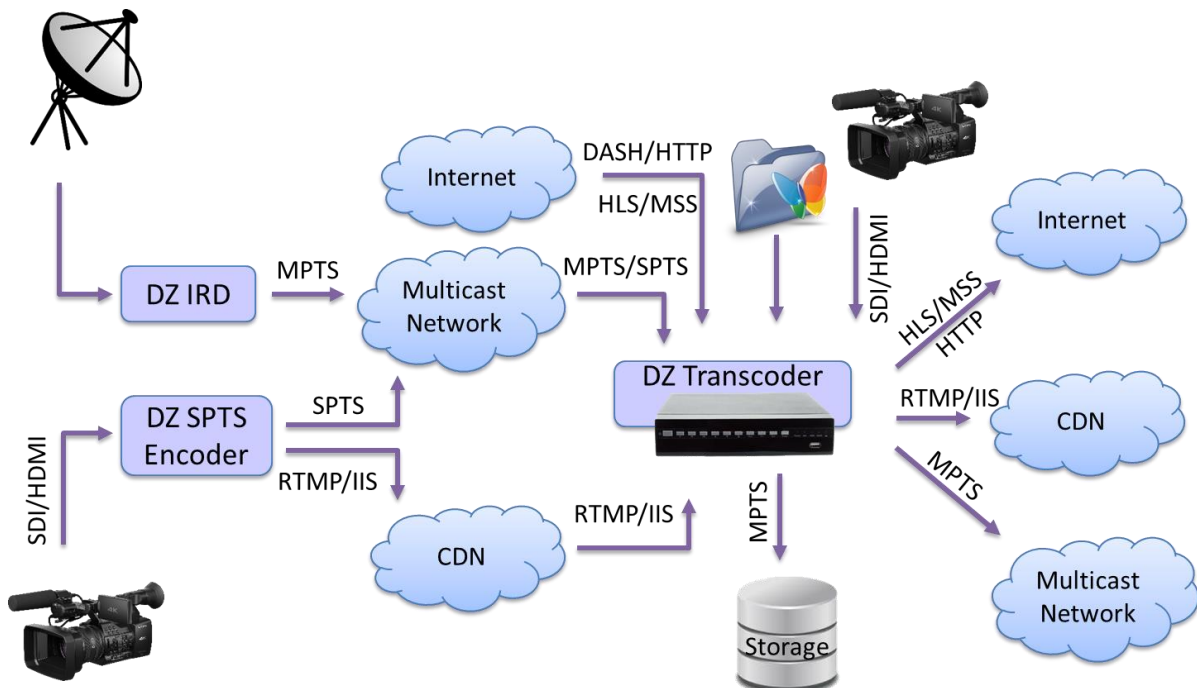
Internet

DASH/HTTP

HLS/MSS

DZ IRD

MPTS

Multicast Network

MPTS/SPTS

SDI/HDMI

Internet

HLS/MSS HTTP

DZ Transcoder

SDI/HDMI

DZ SPTS Encoder

SPTS

RTMP/IIS

RTMP/IIS

CDN

MPTS

CDN

RTMP/IIS

MPTS

Multicast Network

Storage